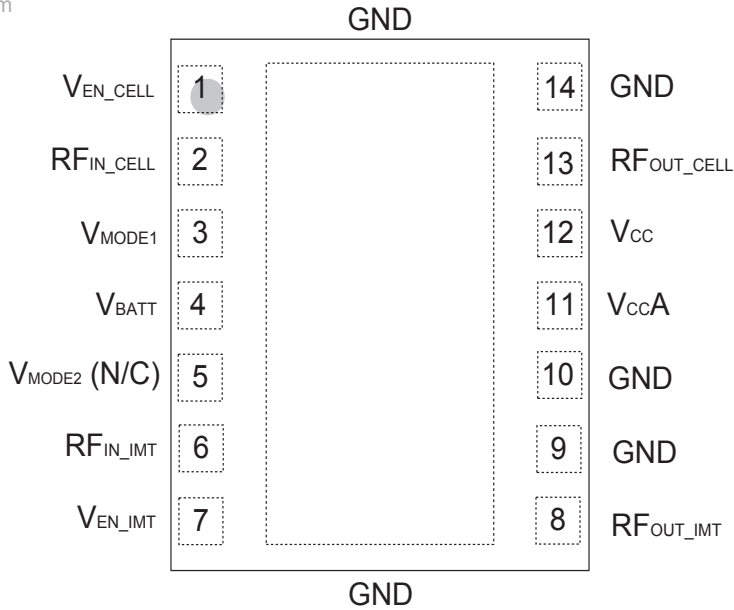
m

GND

$V_{EN\_CELL}$ 1

$RF_{IN\_CELL}$ 2

$V_{MODE1}$ 3

$V_{BATT}$ 4

$V_{MODE2}$ (N/C) 5

$RF_{IN\_IMT}$ 6

$V_{EN\_IMT}$ 7

14 GND

13 $RF_{OUT\_CELL}$

12 $V_{CC}$

11 $V_{CC}A$

10 GND

9 GND

8 $RF_{OUT\_IMT}$

GND